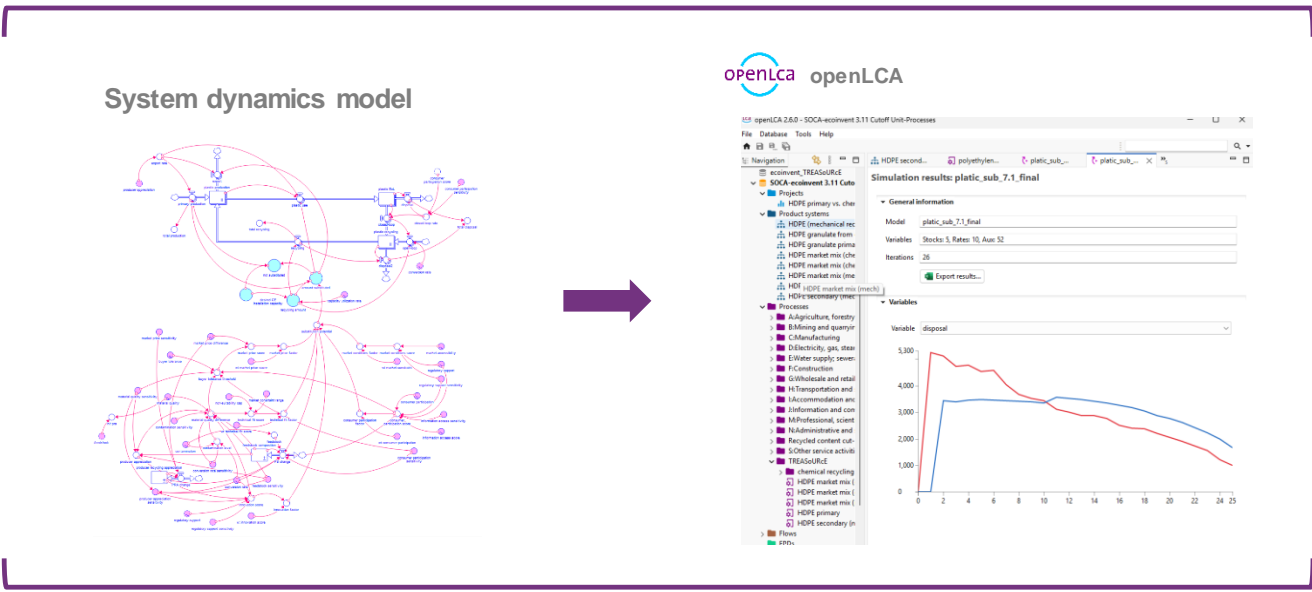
System dynamics model

openLCA openLCA

openLCA 2.6.0 - SOCA-ecoinvent 3.11 Cutoff Unit-Processes

File Database Tools Help

Navigation

ecoinvent_TREASoURcE
SOCA-ecoinvent 3.11 Cuto
Projects
HDPE primary vs. che
Product systems
HDPE (mechanical rec
HDPE granulate from
HDPE granulate prima
HDPE market mix (che
HDPE market mix (che
HDPE market mix (me
HDPE
HDPE secondary (mec
Processes
A:Agriculture, forestry
B:Mining and quarryir
C:Manufacturing
D:Electricity, gas, stea
E:Water supply; sewer.
F:Construction
G:Wholesale and retail
H:Transportation and
I:Accommodation and
J:Information and con
M:Professional, scient
N:Administrative and
Recycled content cut-
S:Other service activiti
TREASoURcE
chemical recycling
HDPE market mix (
HDPE market mix (
HDPE market mix (
HDPE primary
HDPE secondary (n
Flows
EPDs

HDPE market mix (mech)

HDPE second... polyethylen... platic_sub_... platic_sub_...

Simulation results: platic_sub_7.1_final

General information

Model platic_sub_7.1_final

Variables Stocks: 5, Rates: 10, Aux: 52

Iterations 26

Export results...

Variables

Variable disposal

5,300
4,000
3,000
2,000
1,000
0
0 2 4 6 8 10 12 14 16 18 20 22 24 25